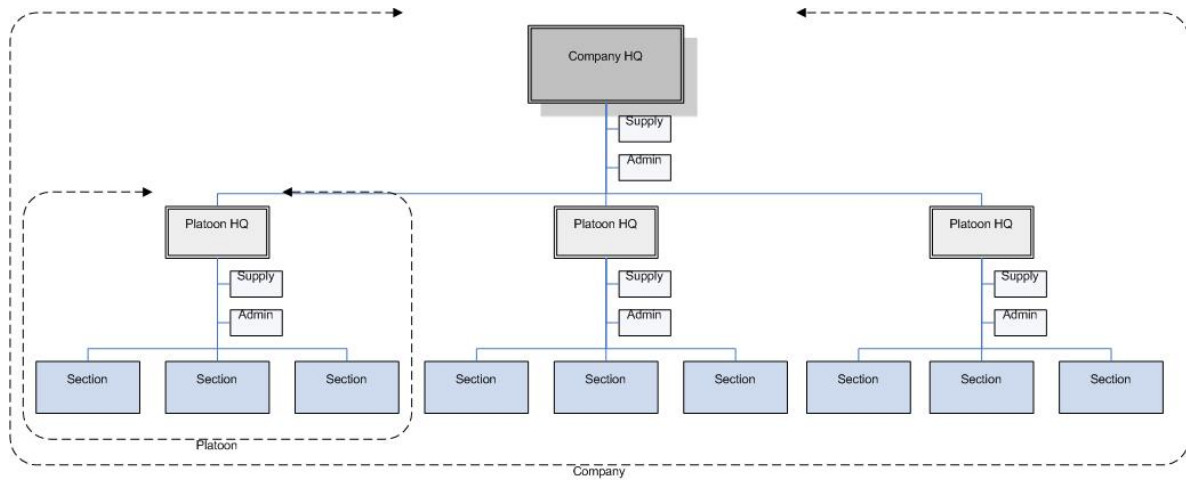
Company HQ

Supply

Admin

Platoon HQ

Supply

Admin

Section

Section

Section

Platoon

Platoon HQ

Supply

Admin

Section

Section

Section

Platoon HQ

Supply

Admin

Section

Section

Section

Company